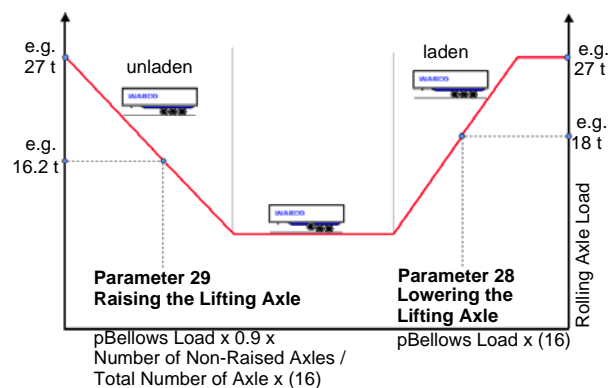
e.g. 27 t

unladen

e.g. 16.2 t

WABCO

WABCO

laden

WABCO

e.g. 27 t

e.g. 18 t

Rolling Axle Load

Parameter 29
Raising the Lifting Axle

Parameter 28
Lowering the Lifting Axle

pBellows Load x 0.9 x Number of Non-Raised Axles / Total Number of Axle x (16)

pBellows Load x (16)